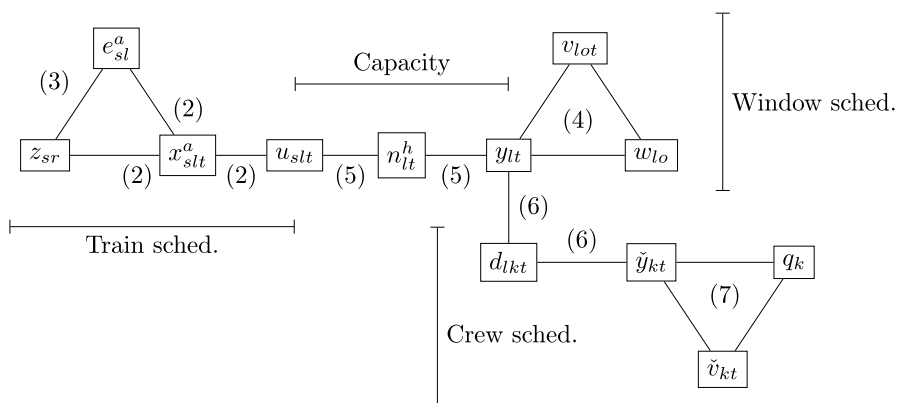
$e_{sl}^{a}$

(3)

(2)

Capacity

$v_{lot}$

Window sched.

(4)

$z_{sr}$

$x_{slt}^{a}$

$u_{slt}$

$n_{lt}^{h}$

$y_{lt}$

$w_{lo}$

(2)

(2)

(5)

(5)

(6)

Train sched.

(6)

$d_{lkt}$

$\check{y}_{kt}$

$q_{k}$

(7)

Crew sched.

$\check{v}_{kt}$